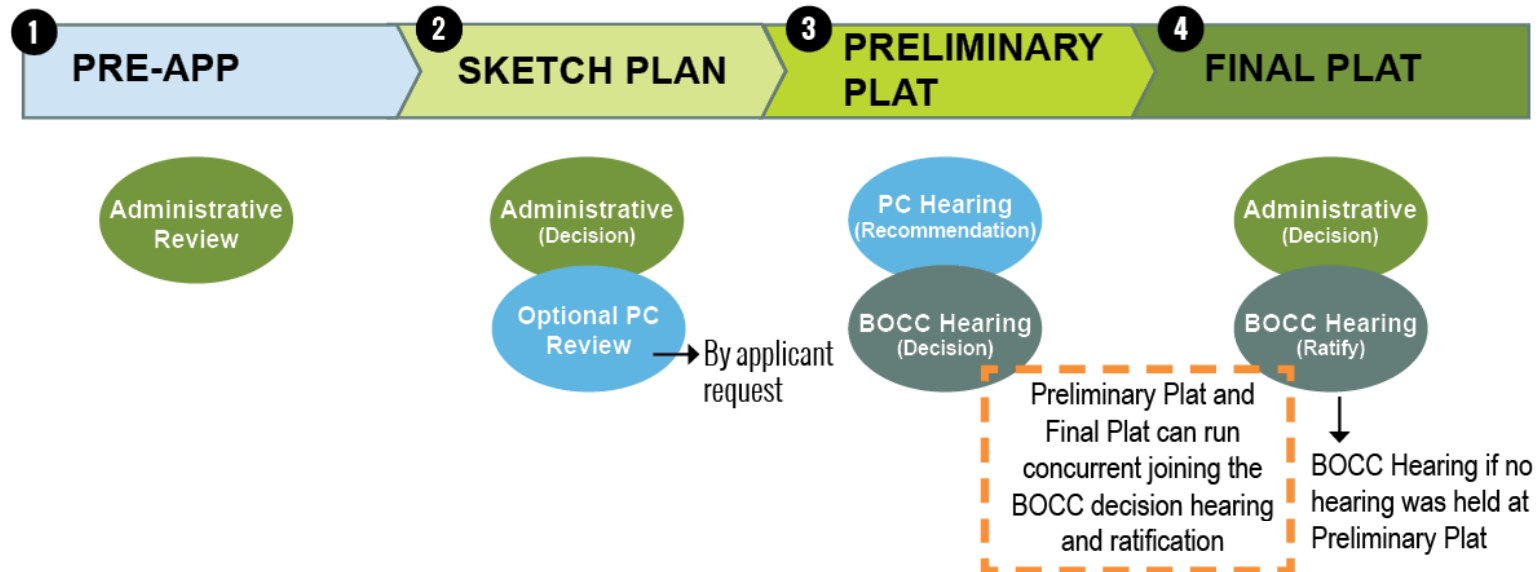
1 PRE-APP

2 SKETCH PLAN

3 PRELIMINARY PLAT

4 FINAL PLAT

Administrative Review

Administrative (Decision)

Optional PC Review

By applicant request

PC Hearing (Recommendation)

BOCC Hearing (Decision)

Preliminary Plat and Final Plat can run concurrent joining the BOCC decision hearing and ratification

Administrative (Decision)

BOCC Hearing (Ratify)

BOCC Hearing if no hearing was held at Preliminary Plat